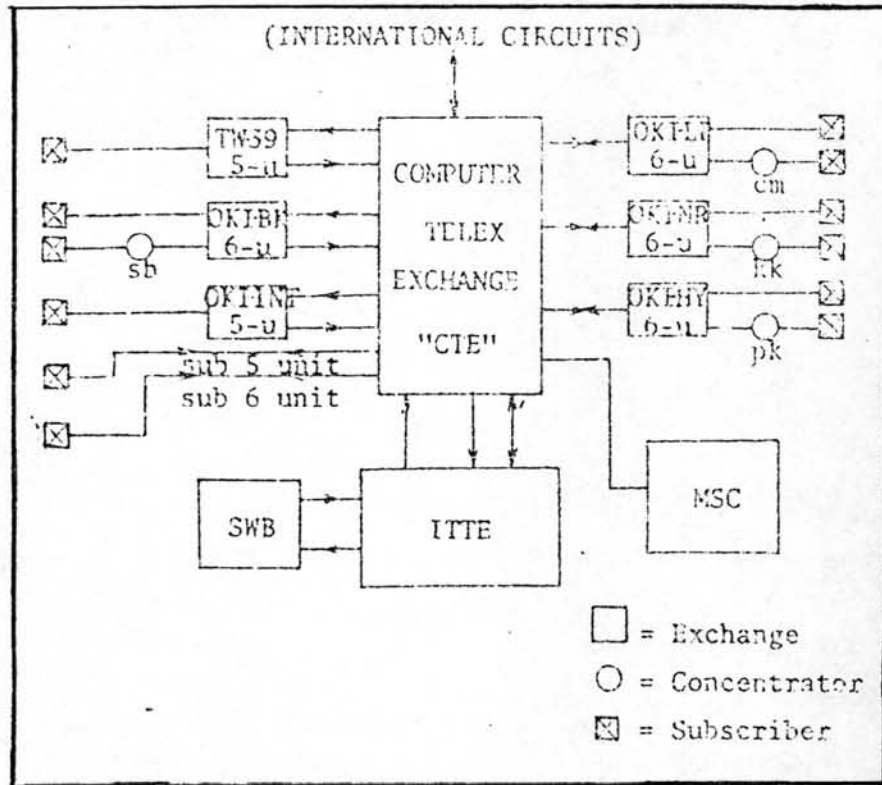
(INTERNATIONAL CIRCUITS)

TW59 5-u

OKI-BH 6-u

sb

OKI-INF 5-u

sub 5 unit

sub 6 unit

COMPUTER TELEX EXCHANGE "CTE"

OKI-LL 6-u

cm

OKI-NR 6-u

kk

OKI-HY 6-u

pk

SWB

ITTE

MSC

= Exchange

= Concentrator

= Subscriber